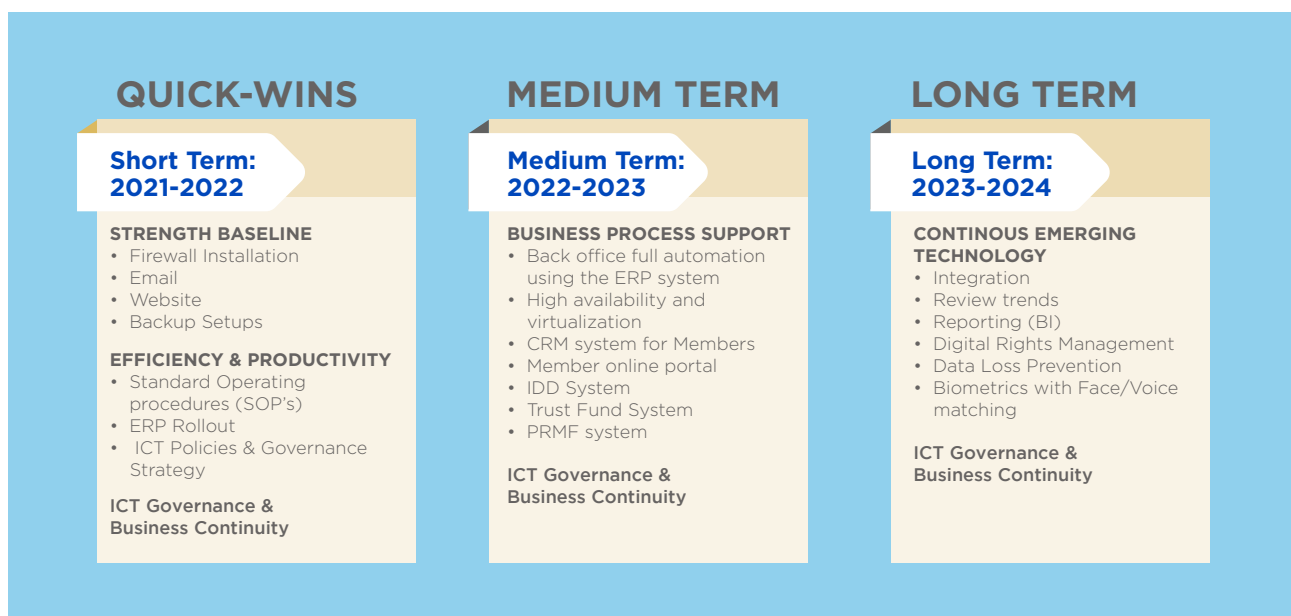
QUICK-WINS

Short Term:
2021-2022

STRENGTH BASELINE
• Firewall Installation
• Email
• Website
• Backup Setups

EFFICIENCY & PRODUCTIVITY
• Standard Operating procedures (SOP's)
• ERP Rollout
• ICT Policies & Governance Strategy

ICT Governance & Business Continuity

MEDIUM TERM

Medium Term:
2022-2023

BUSINESS PROCESS SUPPORT
• Back office full automation using the ERP system
• High availability and virtualization
• CRM system for Members
• Member online portal
• IDD System
• Trust Fund System
• PRMF system

ICT Governance & Business Continuity

LONG TERM

Long Term:
2023-2024

CONTINOUS EMERGING TECHNOLOGY
• Integration
• Review trends
• Reporting (BI)
• Digital Rights Management
• Data Loss Prevention
• Biometrics with Face/Voice matching

ICT Governance & Business Continuity